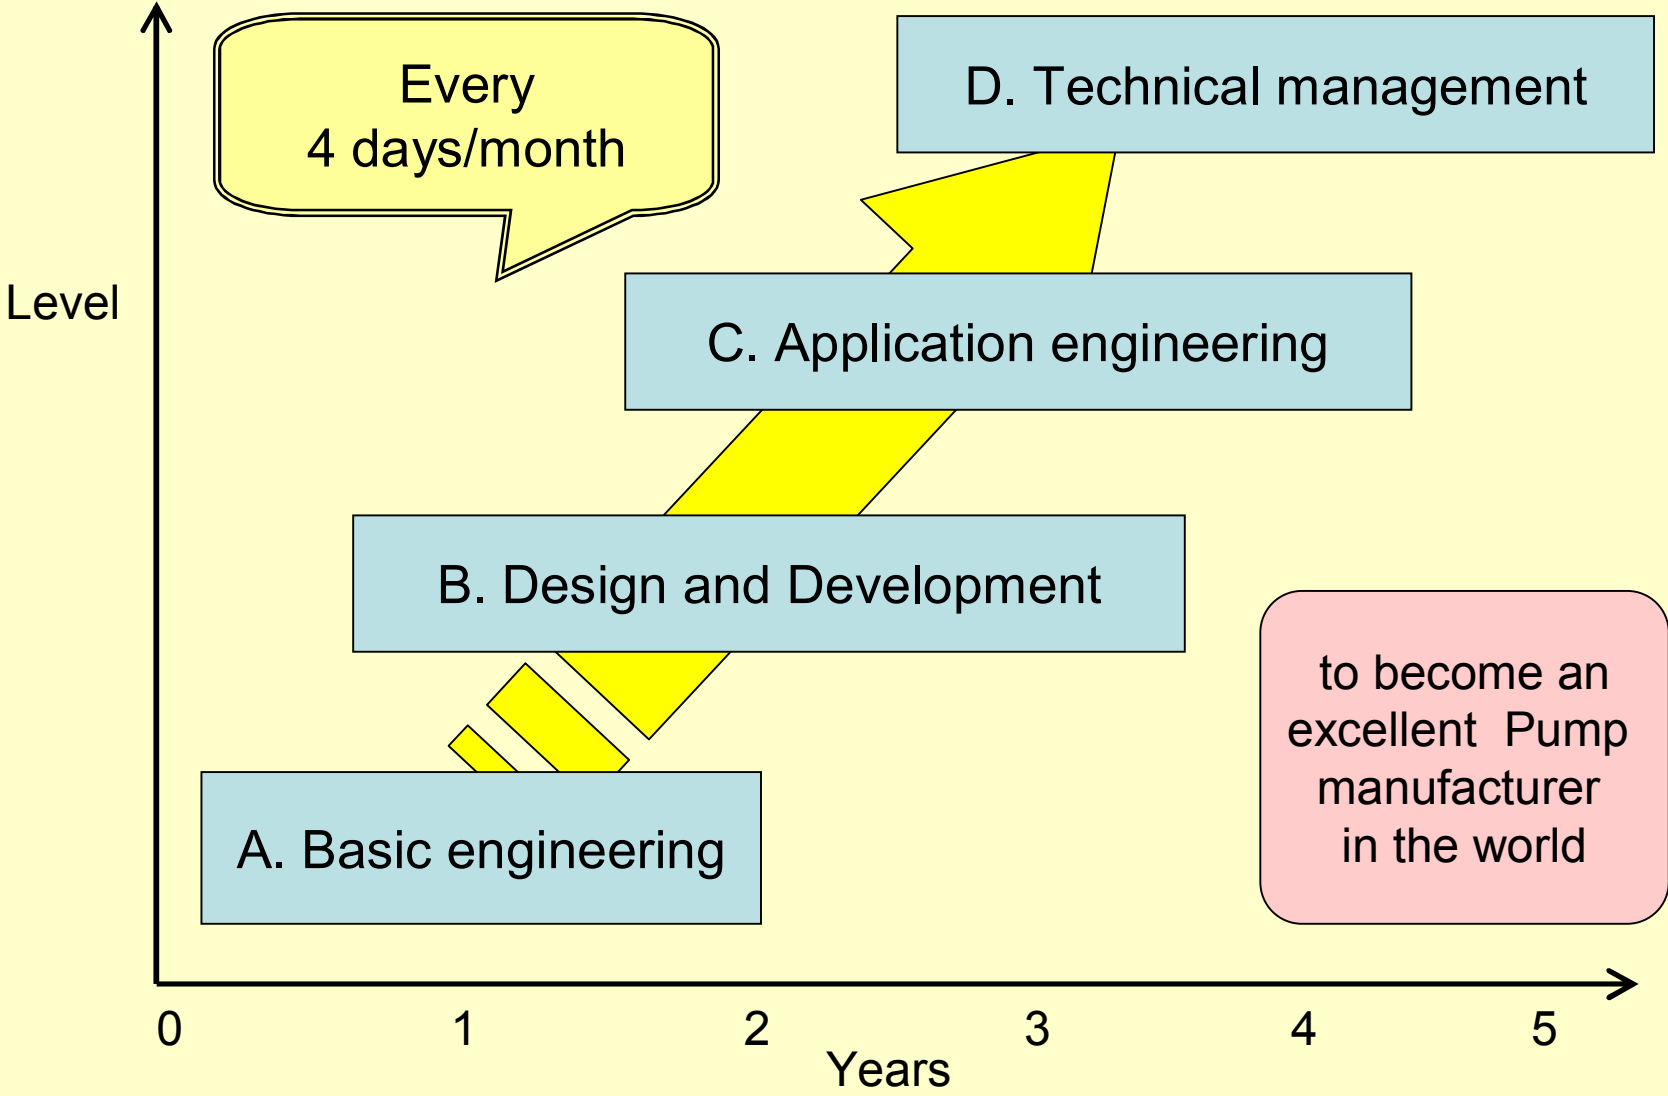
Every
4 days/month

D. Technical management

Level

C. Application engineering

B. Design and Development

to become an excellent Pump manufacturer in the world

A. Basic engineering

0 1 2 3 4 5

Years